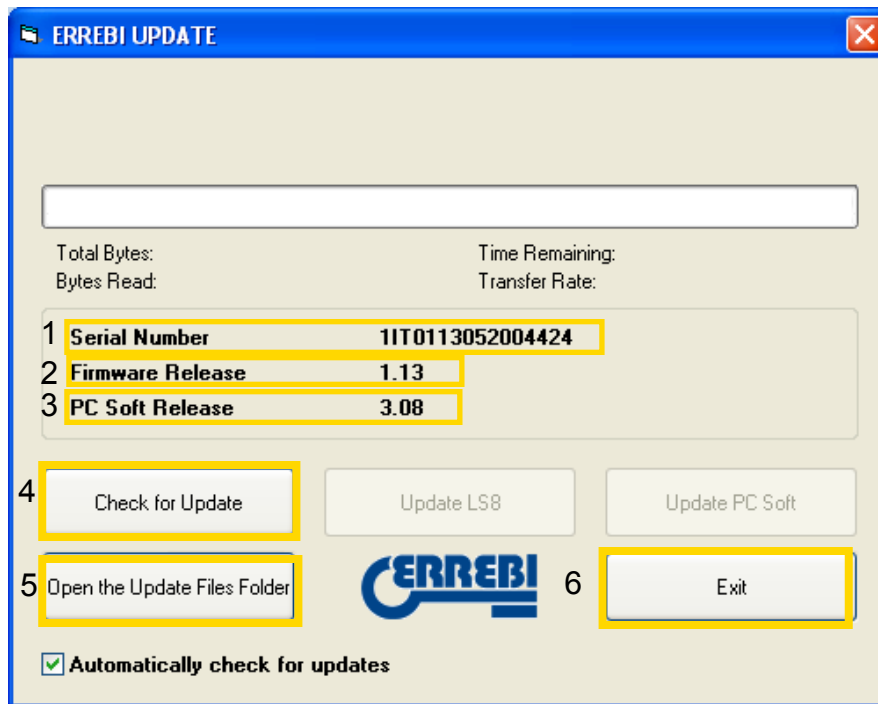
ERREBI UPDATE

Total Bytes:
Bytes Read:

Time Remaining:
Transfer Rate:

1 Serial Number 1IT0113052004424
2 Firmware Release 1.13
3 PC Soft Release 3.08

4 Check for Update

Update LS8

Update PC Soft

5 Open the Update Files Folder

ERREBI

6 Exit

Automatically check for updates